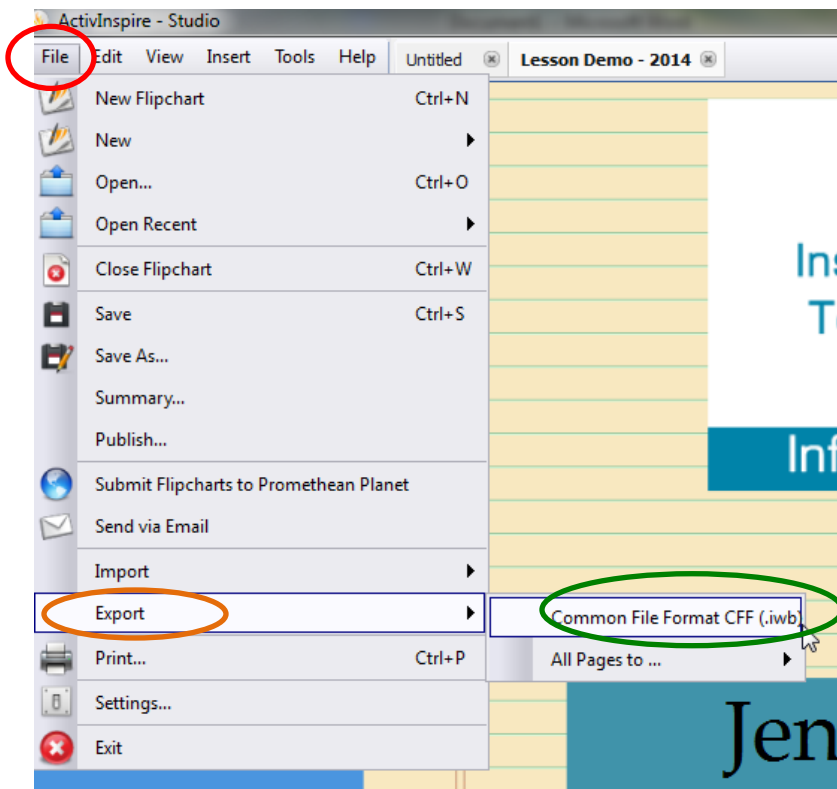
ActivInspire - Studio

File Edit View Insert Tools Help Untitled Lesson Demo - 2014

New Flipchart Ctrl+N
New
Open... Ctrl+O
Open Recent
Close Flipchart Ctrl+W
Save Ctrl+S
Save As...
Summary...
Publish...
Submit Flipcharts to Promethean Planet
Send via Email
Import
Export
Print... Ctrl+P
Settings...
Exit

Common File Format CFF (.iwb)
All Pages to ...

Ins
T
Inf
Jen